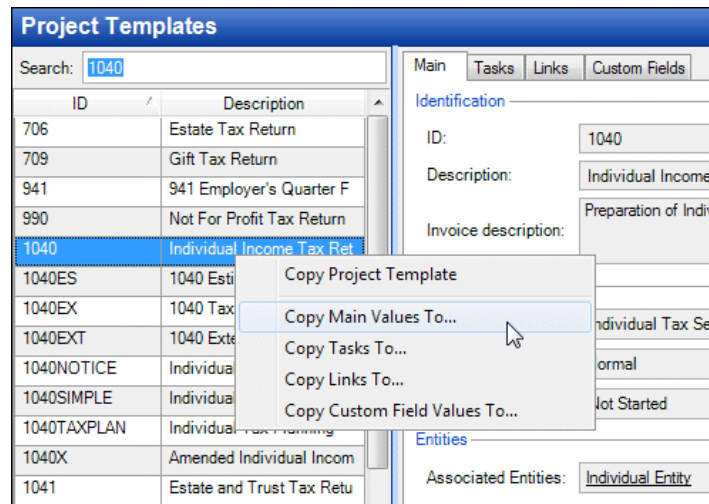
Project Templates

Search: 1040

| ID | Description |
|---|---|
| 706 | Estate Tax Return |
| 709 | Gift Tax Return |
| 941 | 941 Employer's Quarter F |
| 990 | Not For Profit Tax Return |
| 1040 | Individual Income Tax Ret |
| 1040ES | 1040 Esti |
| 1040EX | 1040 Tax |
| 1040EXT | 1040 Exte |
| 1040NOTICE | Individua |
| 1040SIMPLE | Individua |
| 1040TAXPLAN | Individual Tax Planning |
| 1040X | Amended Individual Incom |
| 1041 | Estate and Trust Tax Retu |

Copy Project Template
Copy Main Values To...
Copy Tasks To...
Copy Links To...
Copy Custom Field Values To...

Main | Tasks | Links | Custom Fields

Identification

ID: 1040

Description: Individual Income

Invoice description: Preparation of Indiv

ndividual Tax Se

ormal

Not Started

Entities

Associated Entities: Individual Entity